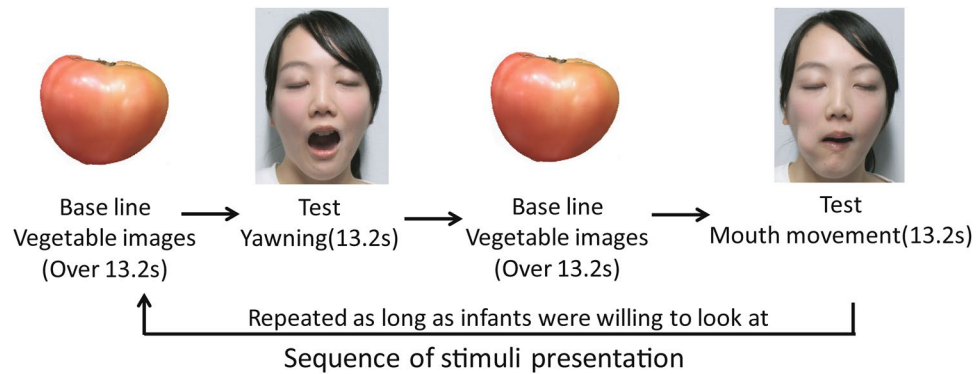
Base line
Vegetable images
(Over 13.2s)

Test
Yawning(13.2s)

Base line
Vegetable images
(Over 13.2s)

Test
Mouth movement(13.2s)

Repeated as long as infants were willing to look at

Sequence of stimuli presentation